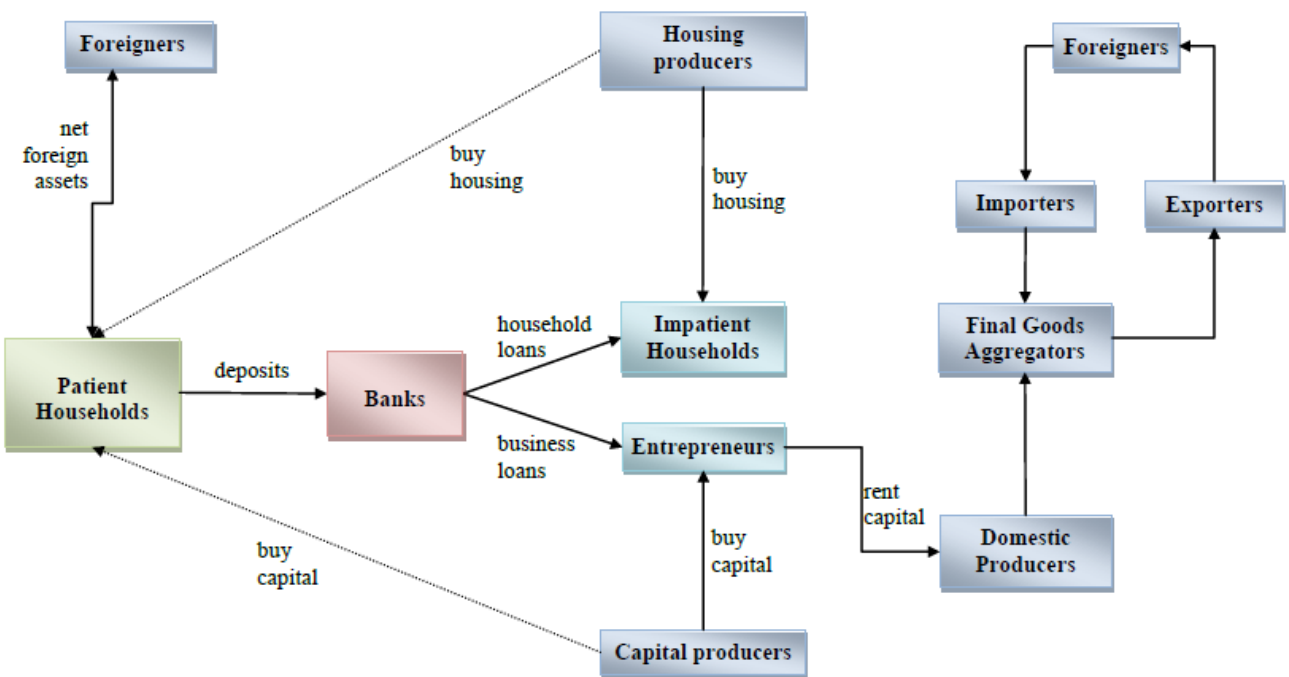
Foreigners

Housing producers

Foreigners

net foreign assets

buy housing

buy housing

Importers

Exporters

household loans

Impatient Households

Final Goods Aggregators

Patient Households

deposits

Banks

business loans

Entrepreneurs

rent capital

buy capital

buy capital

Domestic Producers

Capital producers